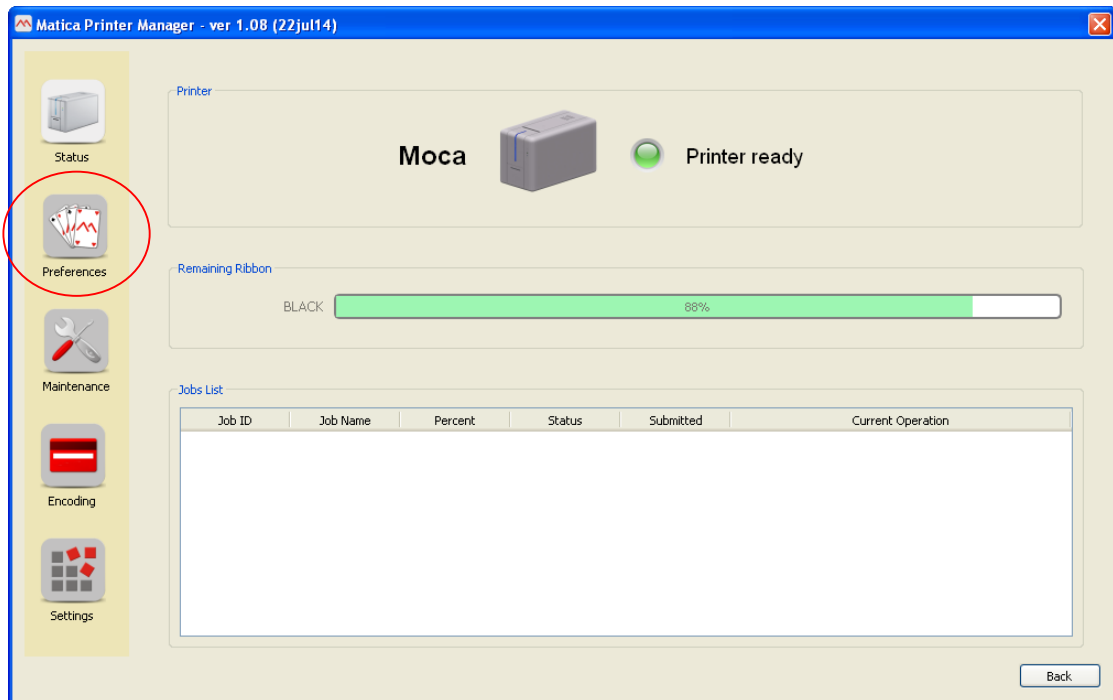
Matica Printer Manager - ver 1.08 (22jul14)

Status

Preferences

Maintenance

Encoding

Settings

Printer

Moca

Printer ready

Remaining Ribbon

BLACK

88%

Jobs List

| Job ID | Job Name | Percent | Status | Submitted | Current Operation |
|---|---|---|---|---|---|

Back